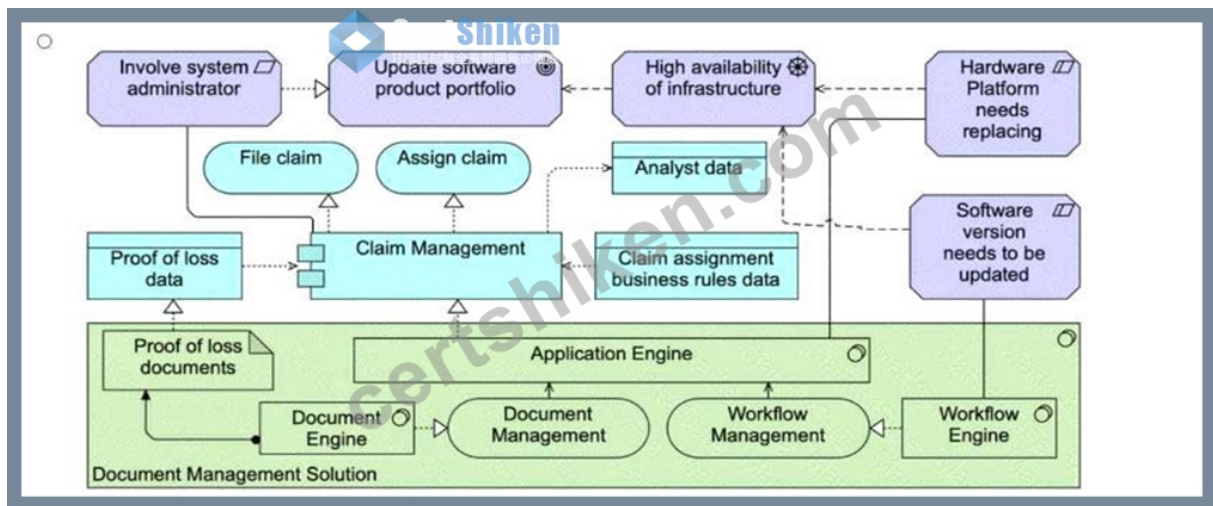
Shiken

Involve system administrator

Update software product portfolio

High availability of infrastructure

Hardware Platform needs replacing

File claim

Assign claim

Analyst data

Software version needs to be updated

Proof of loss data

Claim Management

Claim assignment business rules data

Proof of loss documents

Application Engine

Document Engine

Document Management

Workflow Management

Workflow Engine

Document Management Solution

certshiken.com